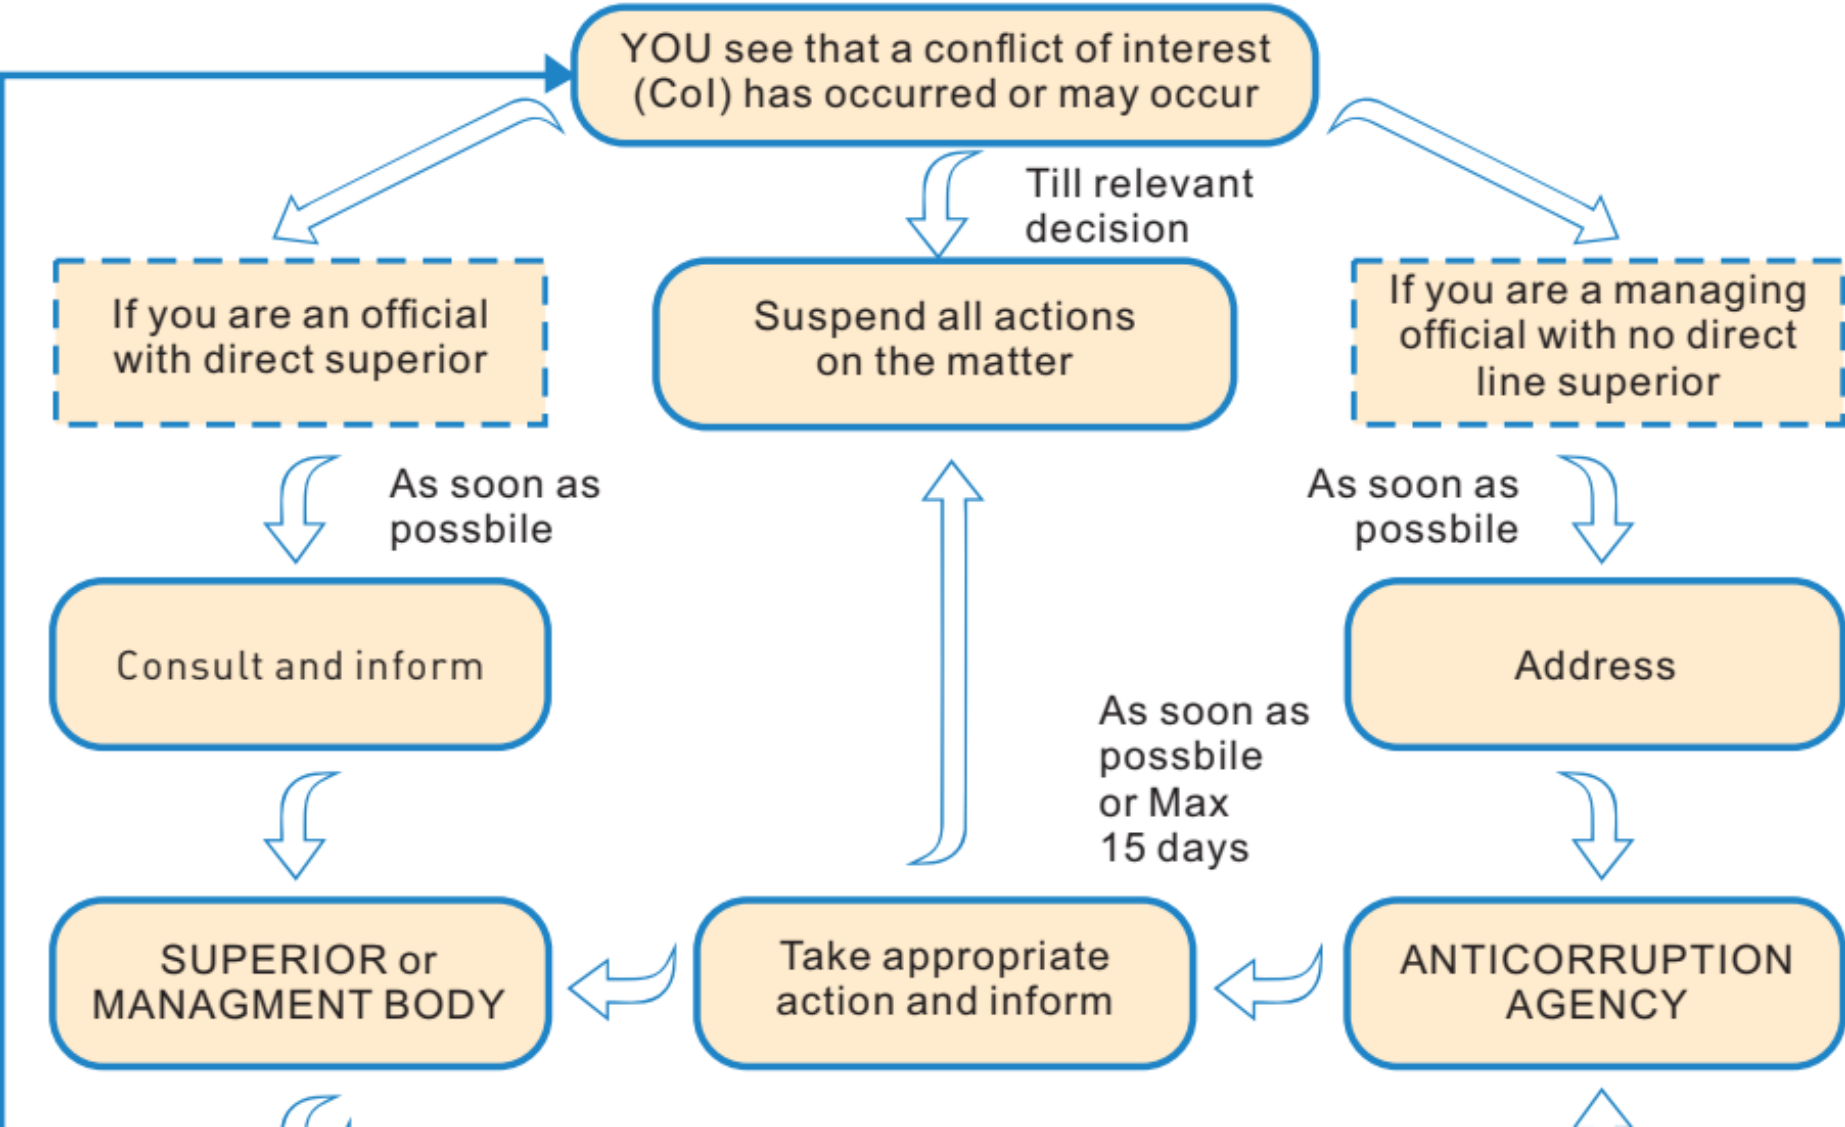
YOU see that a conflict of interest (CoI) has occurred or may occur

Till relevant decision

If you are an official with direct superior

Suspend all actions on the matter

If you are a managing official with no direct line superior

As soon as possbile

As soon as possbile

Consult and inform

Address

As soon as possbile or Max 15 days

SUPERIOR or MANAGMENT BODY

Take appropriate action and inform

ANTICORRUPTION AGENCY